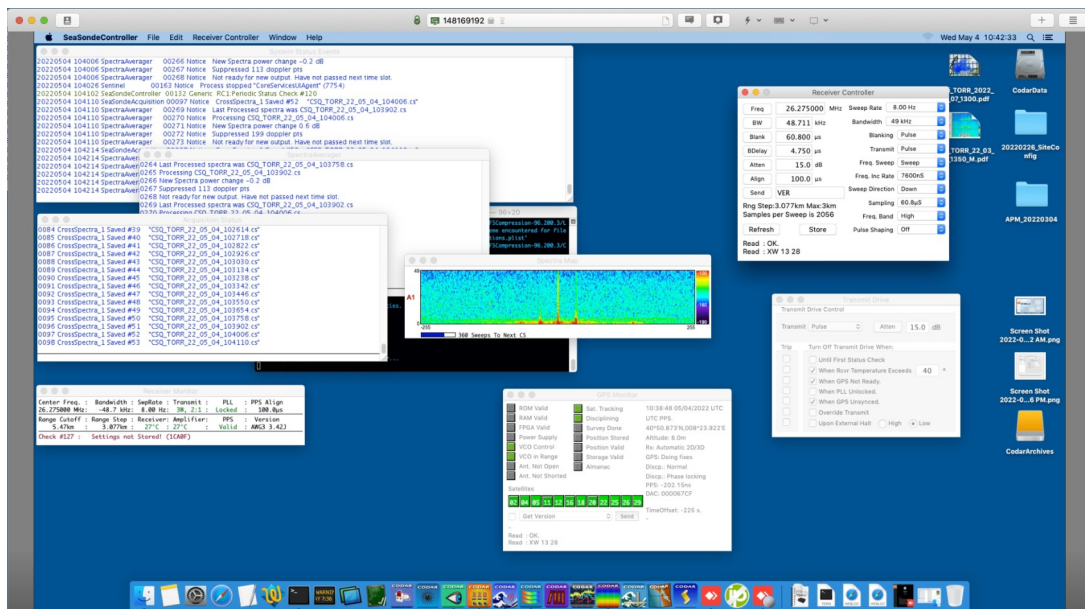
148169192

SeaSondeController File Edit Receiver Controller Window Help

Wed May 4 10:42:33

System Status Events

20220504 104006 SpectraAverager 00266 Notice New Spectra power change -0.2 dB
20220504 104006 SpectraAverager 00267 Notice Suppressed 113 doppler pts
20220504 104006 SpectraAverager 00268 Notice Not ready for new output. Have not passed next time slot.
20220504 104026 Sentinel 00163 Notice Process stopped "CoreServicesUIAgent" (7754)
20220504 104102 SeaSondeController 00132 Generic RC1 Periodic Status Check #120
20220504 104110 SeaSondeAcquisition 00097 Notice CrossSpectra_1 Saved #52 "CSQ_TORR_22_05_04_104006.cs"
20220504 104110 SpectraAverager 00269 Notice Last Processed spectra was CSQ_TORR_22_05_04_103902.cs
20220504 104110 SpectraAverager 00270 Notice Processing CSQ_TORR_22_05_04_104006.cs
20220504 104110 SpectraAverager 00271 Notice New Spectra power change 0.6 dB
20220504 104110 SpectraAverager 00272 Notice Suppressed 199 doppler pts
20220504 104110 SpectraAverager 00273 Notice Not ready for new output. Have not passed next time slot.
20220504 104214 SeaSondeAc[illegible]
20220504 104214 SpectraAver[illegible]
20220504 104214 SpectraAver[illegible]
20220504 104214 SpectraAver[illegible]
20220504 104214 SpectraAver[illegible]
20220504 104214 SpectraAver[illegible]

0264 Last Processed spectra was CSQ_TORR_22_05_04_103758.cs
0265 Processing CSQ_TORR_22_05_04_103902.cs
0266 New Spectra power change -0.2 dB
0267 Suppressed 113 doppler pts
0268 Not ready for new output. Have not passed next time slot.
0269 Last Processed spectra was CSQ_TORR_22_05_04_103902.cs
0270 Processing CSQ_TORR_22_05_04_104006.cs

0084 CrossSpectra_1 Saved #39 "CSQ_TORR_22_05_04_102614.cs"
0085 CrossSpectra_1 Saved #40 "CSQ_TORR_22_05_04_102718.cs"
0086 CrossSpectra_1 Saved #41 "CSQ_TORR_22_05_04_102822.cs"
0087 CrossSpectra_1 Saved #42 "CSQ_TORR_22_05_04_102926.cs"
0088 CrossSpectra_1 Saved #43 "CSQ_TORR_22_05_04_103030.cs"
0089 CrossSpectra_1 Saved #44 "CSQ_TORR_22_05_04_103134.cs"
0090 CrossSpectra_1 Saved #45 "CSQ_TORR_22_05_04_103238.cs"
0091 CrossSpectra_1 Saved #46 "CSQ_TORR_22_05_04_103342.cs"
0092 CrossSpectra_1 Saved #47 "CSQ_TORR_22_05_04_103446.cs"
0093 CrossSpectra_1 Saved #48 "CSQ_TORR_22_05_04_103550.cs"
0094 CrossSpectra_1 Saved #49 "CSQ_TORR_22_05_04_103654.cs"
0095 CrossSpectra_1 Saved #50 "CSQ_TORR_22_05_04_103758.cs"
0096 CrossSpectra_1 Saved #51 "CSQ_TORR_22_05_04_103902.cs"
0097 CrossSpectra_1 Saved #52 "CSQ_TORR_22_05_04_104006.cs"
0098 CrossSpectra_1 Saved #53 "CSQ_TORR_22_05_04_104110.cs"

FSCompression-96.200.3/C
encountered for file
ions.plist'
FSCompression-96.200.3/C

Spectra Map
A1
-255 255
360 Sweeps To Next CS

Receiver Controller
Freq 26.275000 MHz Sweep Rate 8.00 Hz
BW 48.711 kHz Bandwidth 49 kHz
Blank 60.800 µs Blanking Pulse
BDelay 4.750 µs Transmit Pulse
Atten 15.0 dB Freq. Sweep Sweep
Align 100.0 µs Freq. Inc Rate 7600nS
Send VER Sweep Direction Down
Rng Step:3.077km Max:3km Sampling 60.8µS
Samples per Sweep is 2056 Freq. Band High
Refresh Store Pulse Shaping Off
Read : OK.
Read : XW 13 28

Transmit Drive
Transmit Drive Control
Transmit Pulse Atten 15.0 dB
Trip Turn Off Transmit Drive When:
Until First Status Check
When Rcvr Temperature Exceeds 40
When GPS Not Ready.
When PLL Unlocked.
When GPS Unsynced.
Override Transmit
Upon External Halt High Low

Receiver Monitor
Center Freq. : Bandwidth : SwpRate : Transmit : PLL : PPS Align
26.275000 MHz: -48.7 kHz: 8.00 Hz: 3%, 2:1 : Locked : 100.0µs
Range Cutoff : Range Step : Receiver: Amplifier: PPS : Version
5.47km : 3.077km : 27°C : 27°C : Valid : AWG3 3.42J
Check #127 : Settings not Stored! (1CA0F)

GPS Monitor
ROM Valid
RAM Valid
FPGA Valid
Power Supply
VCO Control
VCO in Range
Ant. Not Open
Ant. Not Shorted
Sat. Tracking
Disciplining
Survey Done
Position Stored
Position Valid
Storage Valid
Almanac
10:38:48 05/04/2022 UTC
UTC PPS
40°50.873'N,008°23.922'E
Altitude: 6.0m
Rx: Automatic 2D/3D
GPS: Doing fixes
Discp.: Normal
Discp.: Phase locking
PPS: -202.15ns
DAC: 000067CF
Satellites
02 04 05 11 12 16 18 20 22 25 26 29
Get Version Send
TimeOffset: -225 s.
Read : OK.
Read : XW 13 28

TORR_2022_
07_1300.pdf
CodarData
TORR_22_03_
1350_M.pdf
20220226_SiteConfig
APM_20220304
Screen Shot 2022-0...2 AM.png
Screen Shot 2022-0...6 PM.png
CodarArchives